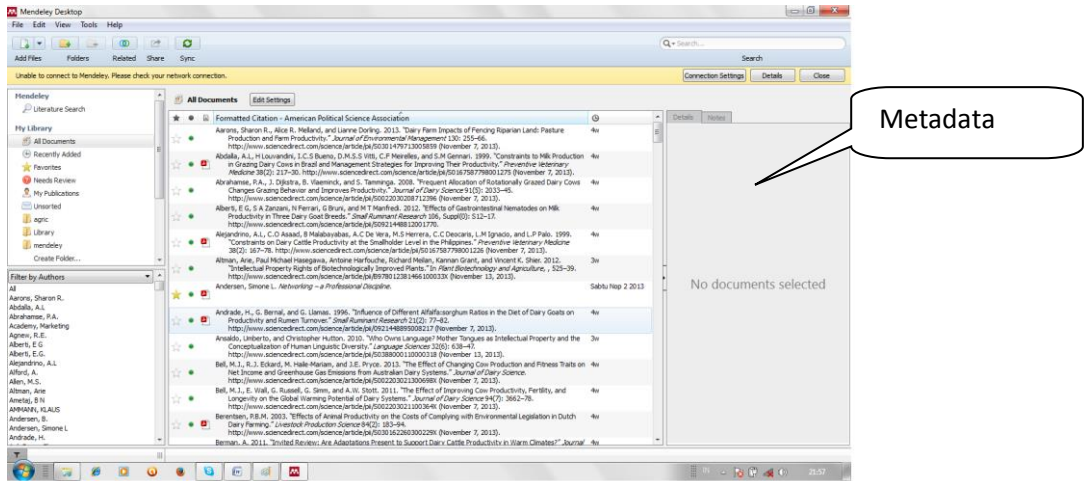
Mendeley Desktop

File Edit View Tools Help

Add Files Folders Related Share Sync

Q▾ Search...

Search

Unable to connect to Mendeley. Please check your network connection.

Connection Settings Details Close

Mendeley
Literature Search

My Library
All Documents
Recently Added
Favorites
Needs Review
My Publications
Unsorted
agric
Library
mendeley
Create Folder...

Filter by Authors
All
Aarons, Sharon R.
Abdalla, A.L
Abrahamse, P.A.
Academy, Marketing
Agnew, R.E.
Alberti, E G
Alberti, E.G.
Alejandrino, A.L
Alford, A.
Allen, M.S.
Altman, Arie
Ametaj, B N
AMMANN, KLAUS
Andersen, B.
Andersen, Simone L
Andrade, H.

All Documents Edit Settings

Formatted Citation - American Political Science Association

Aarons, Sharon R., Alice R. Melland, and Lianne Dorling. 2013. "Dairy Farm Impacts of Fencing Riparian Land: Pasture Production and Farm Productivity." Journal of Environmental Management 130: 255–66. http://www.sciencedirect.com/science/article/pii/S0301479713005859 (November 7, 2013). 4w

Abdalla, A.L, H Louvandini, I.C.S Bueno, D.M.S.S Vitti, C.F Meirelles, and S.M Gennari. 1999. "Constraints to Milk Production in Grazing Dairy Cows in Brazil and Management Strategies for Improving Their Productivity." Preventive Veterinary Medicine 38(2): 217–30. http://www.sciencedirect.com/science/article/pii/S0167587798001275 (November 7, 2013). 4w

Abrahamse, P.A., J. Dijkstra, B. Vlaeminck, and S. Tamminga. 2008. "Frequent Allocation of Rotationally Grazed Dairy Cows Changes Grazing Behavior and Improves Productivity." Journal of Dairy Science 91(5): 2033–45. http://www.sciencedirect.com/science/article/pii/S0022030208712396 (November 7, 2013). 4w

Alberti, E G, S A Zanzani, N Ferrari, G Bruni, and M T Manfredi. 2012. "Effects of Gastrointestinal Nematodes on Milk Productivity in Three Dairy Goat Breeds." Small Ruminant Research 106, Suppl(0): S12–17. http://www.sciencedirect.com/science/article/pii/S0921448812001770. 4w

Alejandrino, A.L, C.O Assaad, B Malabayabas, A.C De Vera, M.S Herrera, C.C Deocaris, L.M Ignacio, and L.P Palo. 1999. "Constraints on Dairy Cattle Productivity at the Smallholder Level in the Philippines." Preventive Veterinary Medicine 38(2): 167–78. http://www.sciencedirect.com/science/article/pii/S0167587798001226 (November 7, 2013). 4w

Altman, Arie, Paul Michael Hasegawa, Antoine Harfouche, Richard Meilan, Kannan Grant, and Vincent K. Shier. 2012. "Intellectual Property Rights of Biotechnologically Improved Plants." In Plant Biotechnology and Agriculture, , 525–39. http://www.sciencedirect.com/science/article/pii/B978012381466100033X (November 13, 2013). 3w

Andersen, Simone L. Networking – a Professional Discipline. Sabtu Nop 2 2013

Andrade, H., G. Bernal, and G. Llamas. 1996. "Influence of Different Alfalfa:sorghum Ratios in the Diet of Dairy Goats on Productivity and Rumen Turnover." Small Ruminant Research 21(2): 77–82. http://www.sciencedirect.com/science/article/pii/0921448895008217 (November 7, 2013). 4w

Ansaldo, Umberto, and Christopher Hutton. 2010. "Who Owns Language? Mother Tongues as Intellectual Property and the Conceptualization of Human Linguistic Diversity." Language Sciences 32(6): 638–47. http://www.sciencedirect.com/science/article/pii/S038800011000031 8 (November 13, 2013). 3w

Bell, M.J., R.J. Eckard, M. Haile-Mariam, and J.E. Pryce. 2013. "The Effect of Changing Cow Production and Fitness Traits on Net Income and Greenhouse Gas Emissions from Australian Dairy Systems." Journal of Dairy Science. http://www.sciencedirect.com/science/article/pii/S002203021300698X (November 7, 2013). 4w

Bell, M.J., E. Wall, G. Russell, G. Simm, and A.W. Stott. 2011. "The Effect of Improving Cow Productivity, Fertility, and Longevity on the Global Warming Potential of Dairy Systems." Journal of Dairy Science 94(7): 3662–78. http://www.sciencedirect.com/science/article/pii/S002203021100364X (November 7, 2013). 4w

Berentsen, P.B.M. 2003. "Effects of Animal Productivity on the Costs of Complying with Environmental Legislation in Dutch Dairy Farming." Livestock Production Science 84(2): 183–94. http://www.sciencedirect.com/science/article/pii/S030162260300229X (November 7, 2013). 4w

Berman, A. 2011. "Invited Review: Are Adaptations Present to Support Dairy Cattle Productivity in Warm Climates?" Journal 4w

Details Notes

No documents selected

Metadata

21:57